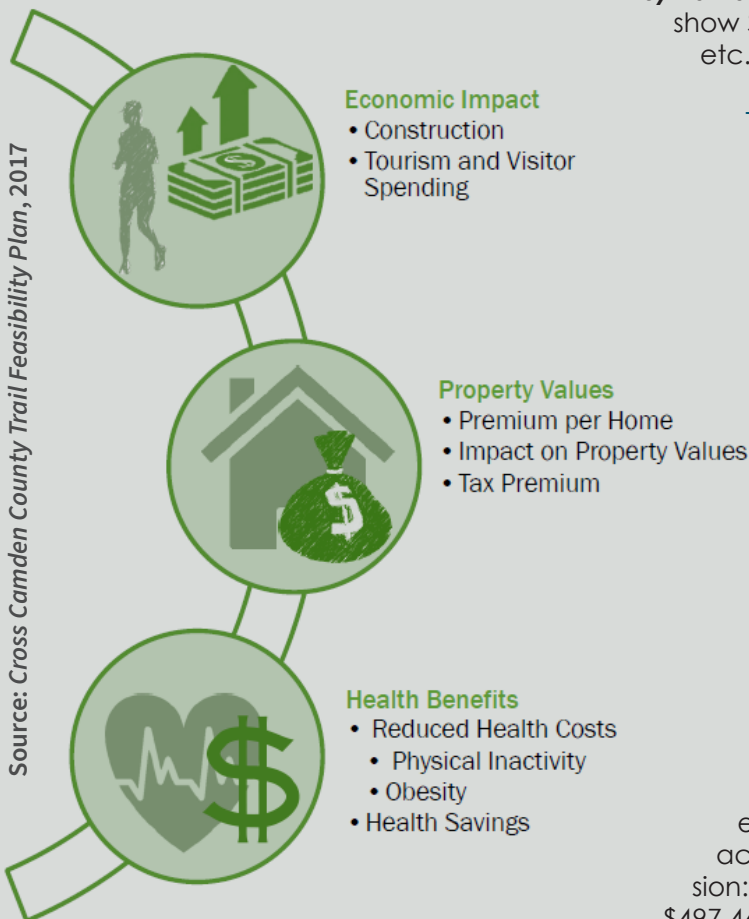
show
etc.

Economic Impact
• Construction
• Tourism and Visitor Spending

Property Values
• Premium per Home
• Impact on Property Values
• Tax Premium

Health Benefits
• Reduced Health Costs
• Physical Inactivity
• Obesity
• Health Savings

Source: *Cross Camden County Trail Feasibility Plan*, 2017

e
ac
sion:
$487,4